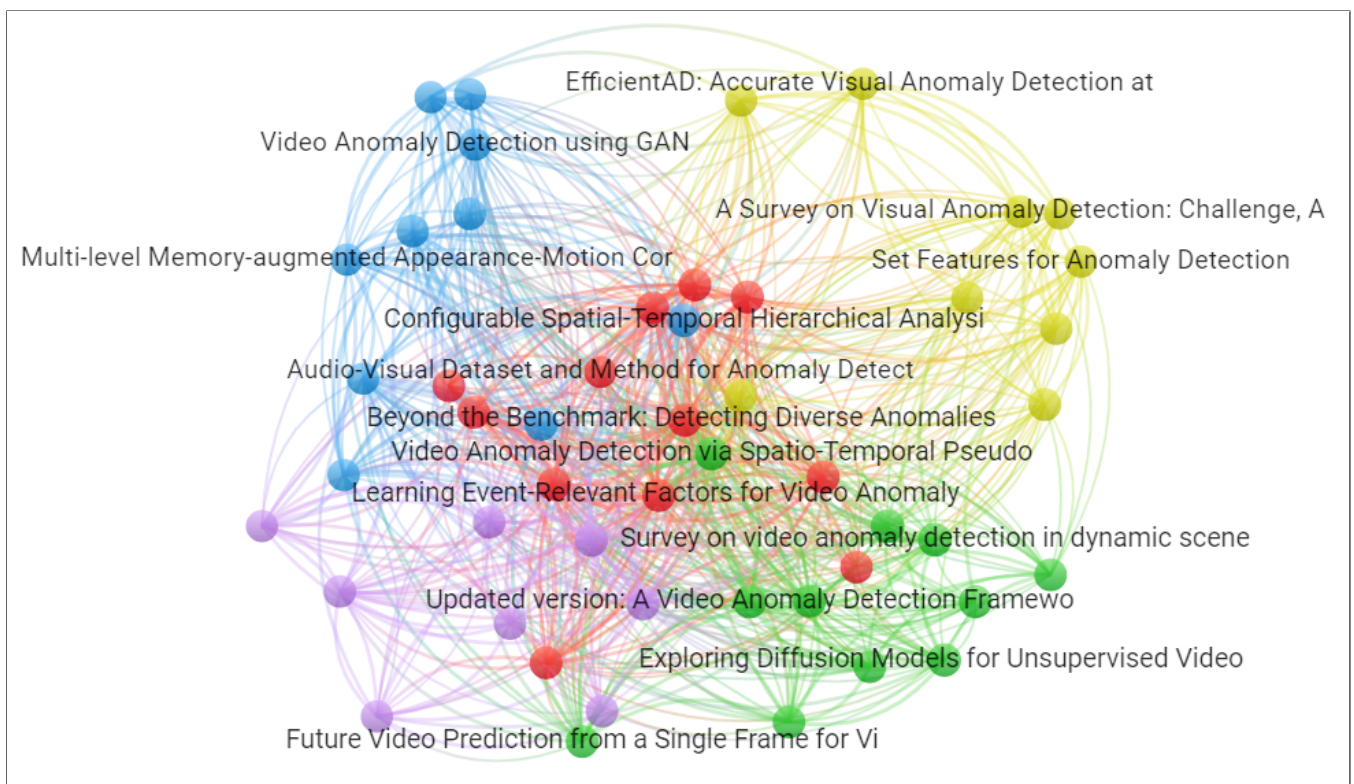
EfficientAD: Accurate Visual Anomaly Detection at

Video Anomaly Detection using GAN

A Survey on Visual Anomaly Detection: Challenge, A

Multi-level Memory-augmented Appearance-Motion Cor

Set Features for Anomaly Detection

Configurable Spatial-Temporal Hierarchical Analysi

Audio-Visual Dataset and Method for Anomaly Detect

Beyond the Benchmark: Detecting Diverse Anomalies

Video Anomaly Detection via Spatio-Temporal Pseudo

Learning Event-Relevant Factors for Video Anomaly

Survey on video anomaly detection in dynamic scene

Updated version: A Video Anomaly Detection Framewo

Exploring Diffusion Models for Unsupervised Video

Future Video Prediction from a Single Frame for Vi